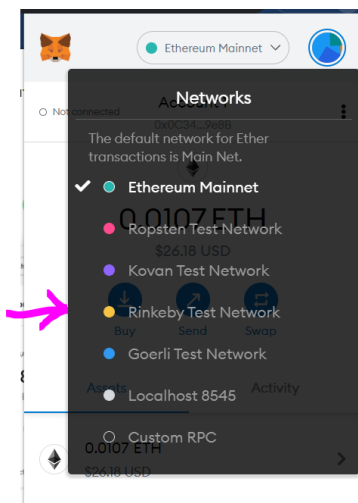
Ethereum Mainnet

Not connected

Account 1

0x0C34...968B

Networks

The default network for Ether transactions is Main Net.

✔ Ethereum Mainnet

Ropsten Test Network

Kovan Test Network

Rinkeby Test Network

Goerli Test Network

Localhost 8545

Custom RPC

0.0107 ETH

$26.18 USD

Buy

Send

Swap

Assets

Activity

0.0107 ETH

$26.18 USD